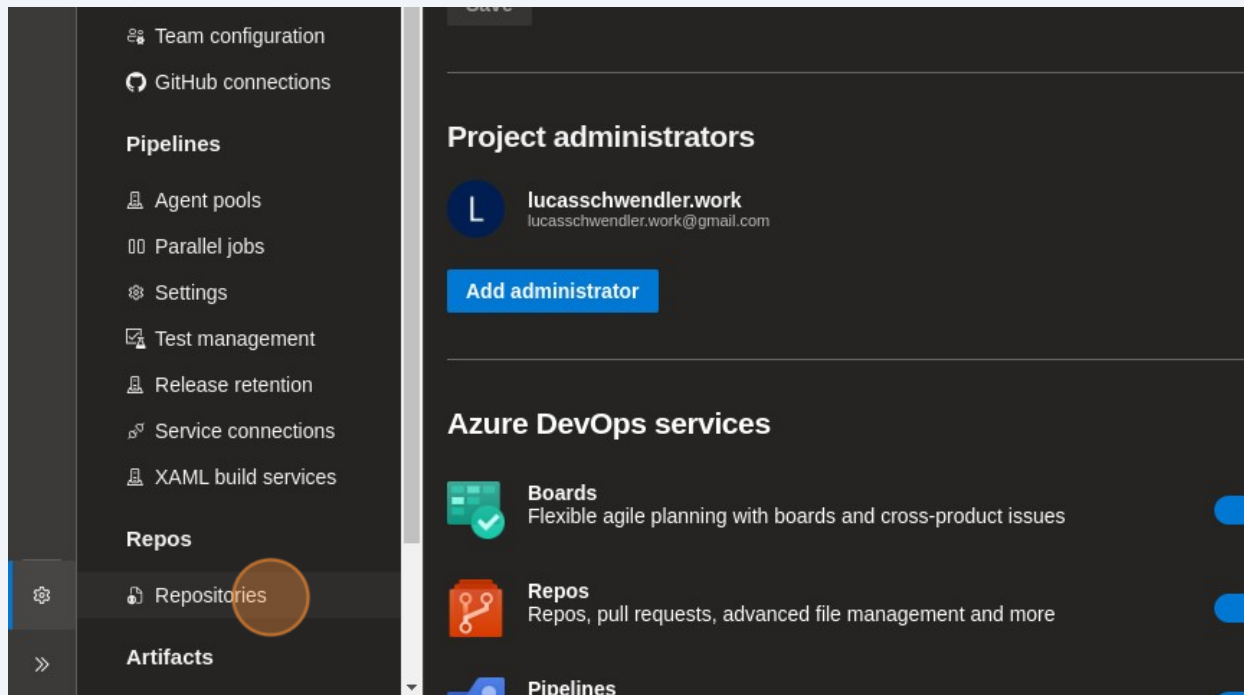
Save

Team configuration
GitHub connections

Pipelines
Agent pools
Parallel jobs
Settings
Test management
Release retention
Service connections
XAML build services

Repos
Repositories

Artifacts

Project administrators

L
lucasschwendler.work
lucasschwendler.work@gmail.com

Add administrator

Azure DevOps services

Boards
Flexible agile planning with boards and cross-product issues

Repos
Repos, pull requests, advanced file management and more

Pipelines